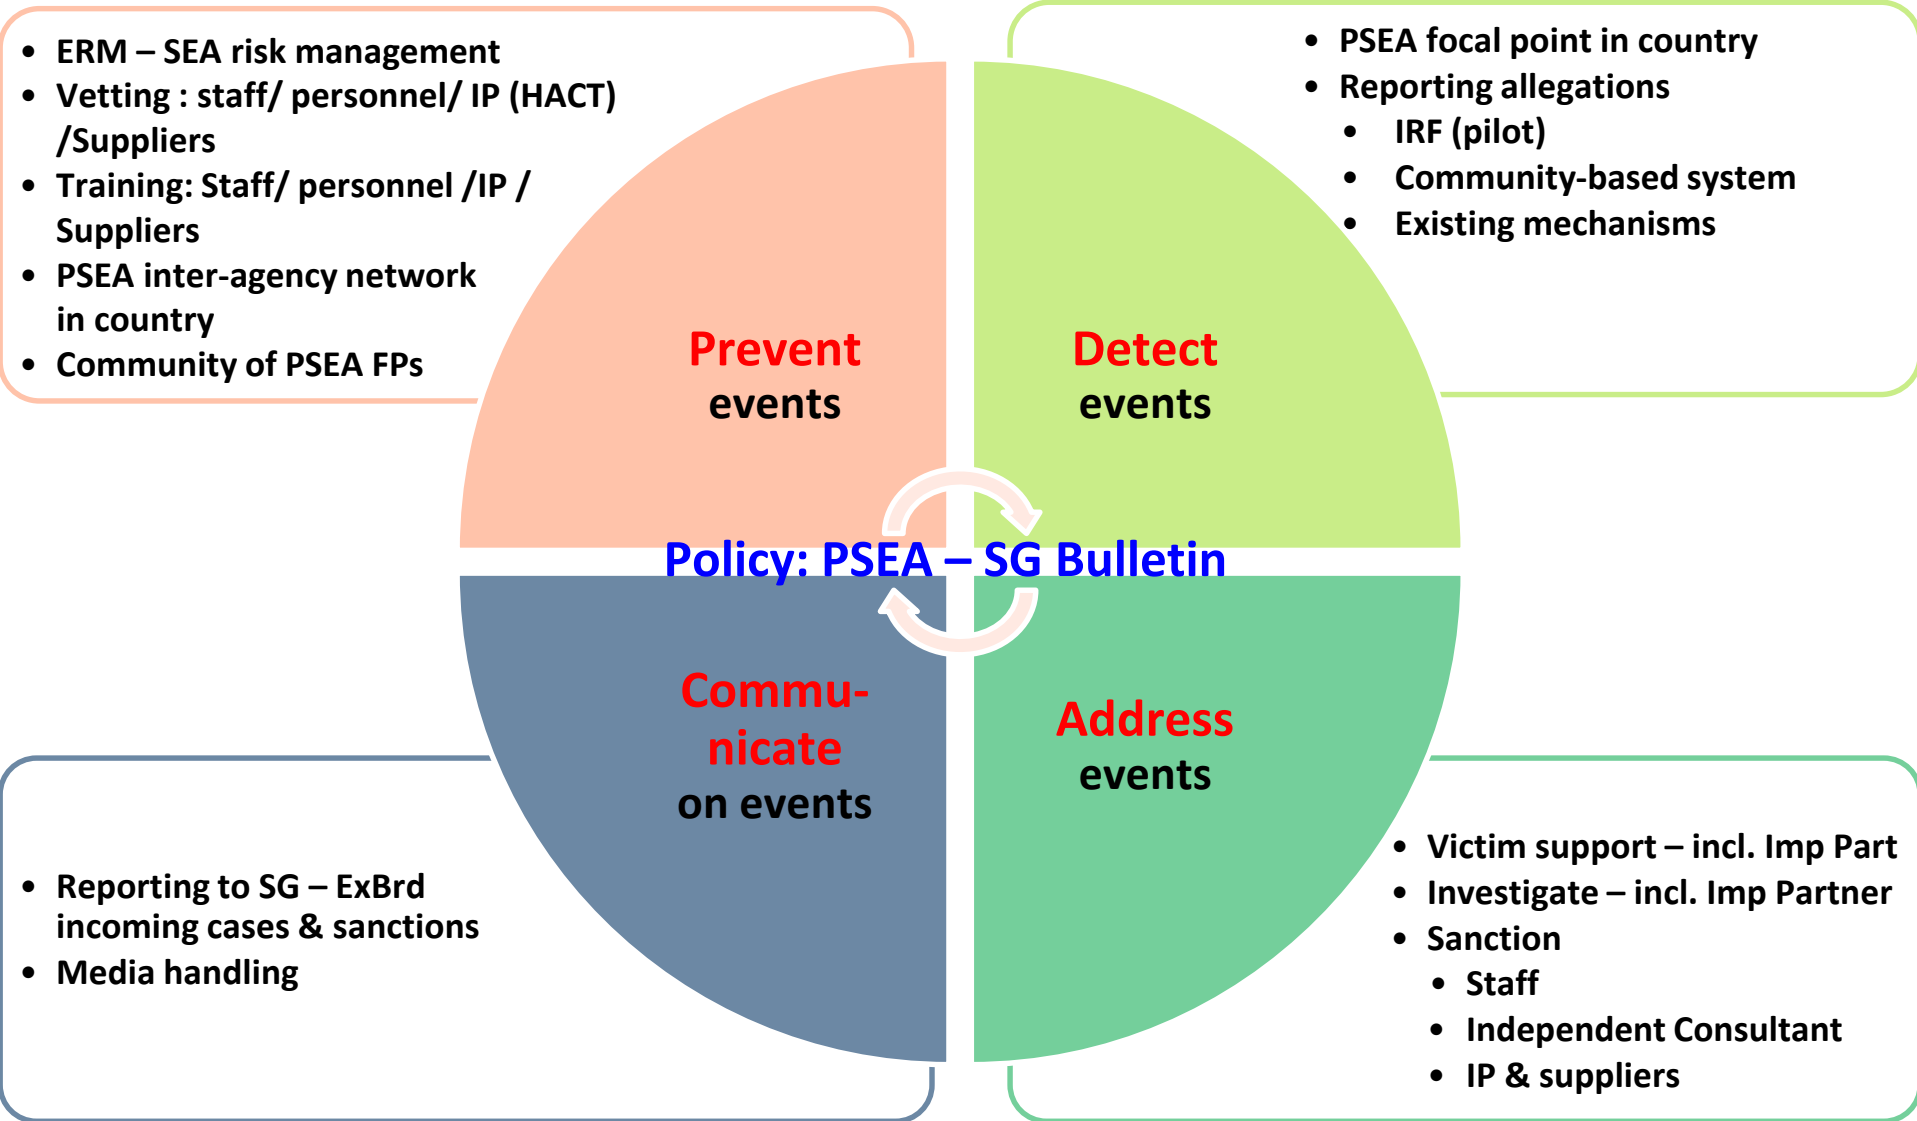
- ERM – SEA risk management
- Vetting : staff/ personnel/ IP (HACT) /Suppliers
- Training: Staff/ personnel /IP / Suppliers
- PSEA inter-agency network in country
- Community of PSEA FPs

- PSEA focal point in country
- Reporting allegations
  - IRF (pilot)
  - Community-based system
  - Existing mechanisms

Prevent events

Detect events

Policy: PSEA – SG Bulletin

Commu-nicate on events

Address events

- Reporting to SG – ExBrd incoming cases & sanctions
- Media handling

- Victim support – incl. Imp Part
- Investigate – incl. Imp Partner
- Sanction
  - Staff
  - Independent Consultant
  - IP & suppliers